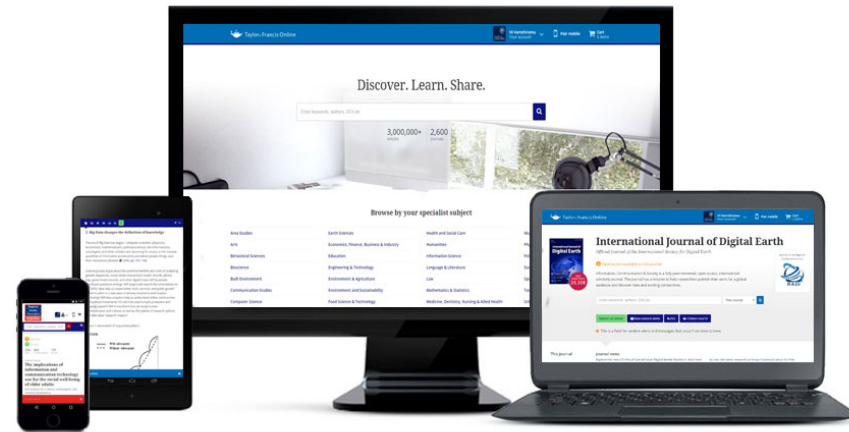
Taylor & Francis Online

Discover. Learn. Share.

Enter keywords, authors, DOI etc

3,000,000+ 2,600

Browse by your specialist subject

Area Studies
Arts
Behavioral Sciences
Bioscience
Built Environment
Communication Studies
Computer Science

Earth Sciences
Economics, Finance, Business & Industry
Education
Engineering & Technology
Environment & Agriculture
Environment and Sustainability
Food Science & Technology

Health and Social Care
Humanities
Information Science
Language & Literature
Law
Mathematics & Statistics
Medicine, Dentistry, Nursing & Allied Health

Taylor & Francis Online

International Journal of Digital Earth

Official Journal of the International Society for Digital Earth

This journal

The implications of information and communication technology use for the social well-being of older adults

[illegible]